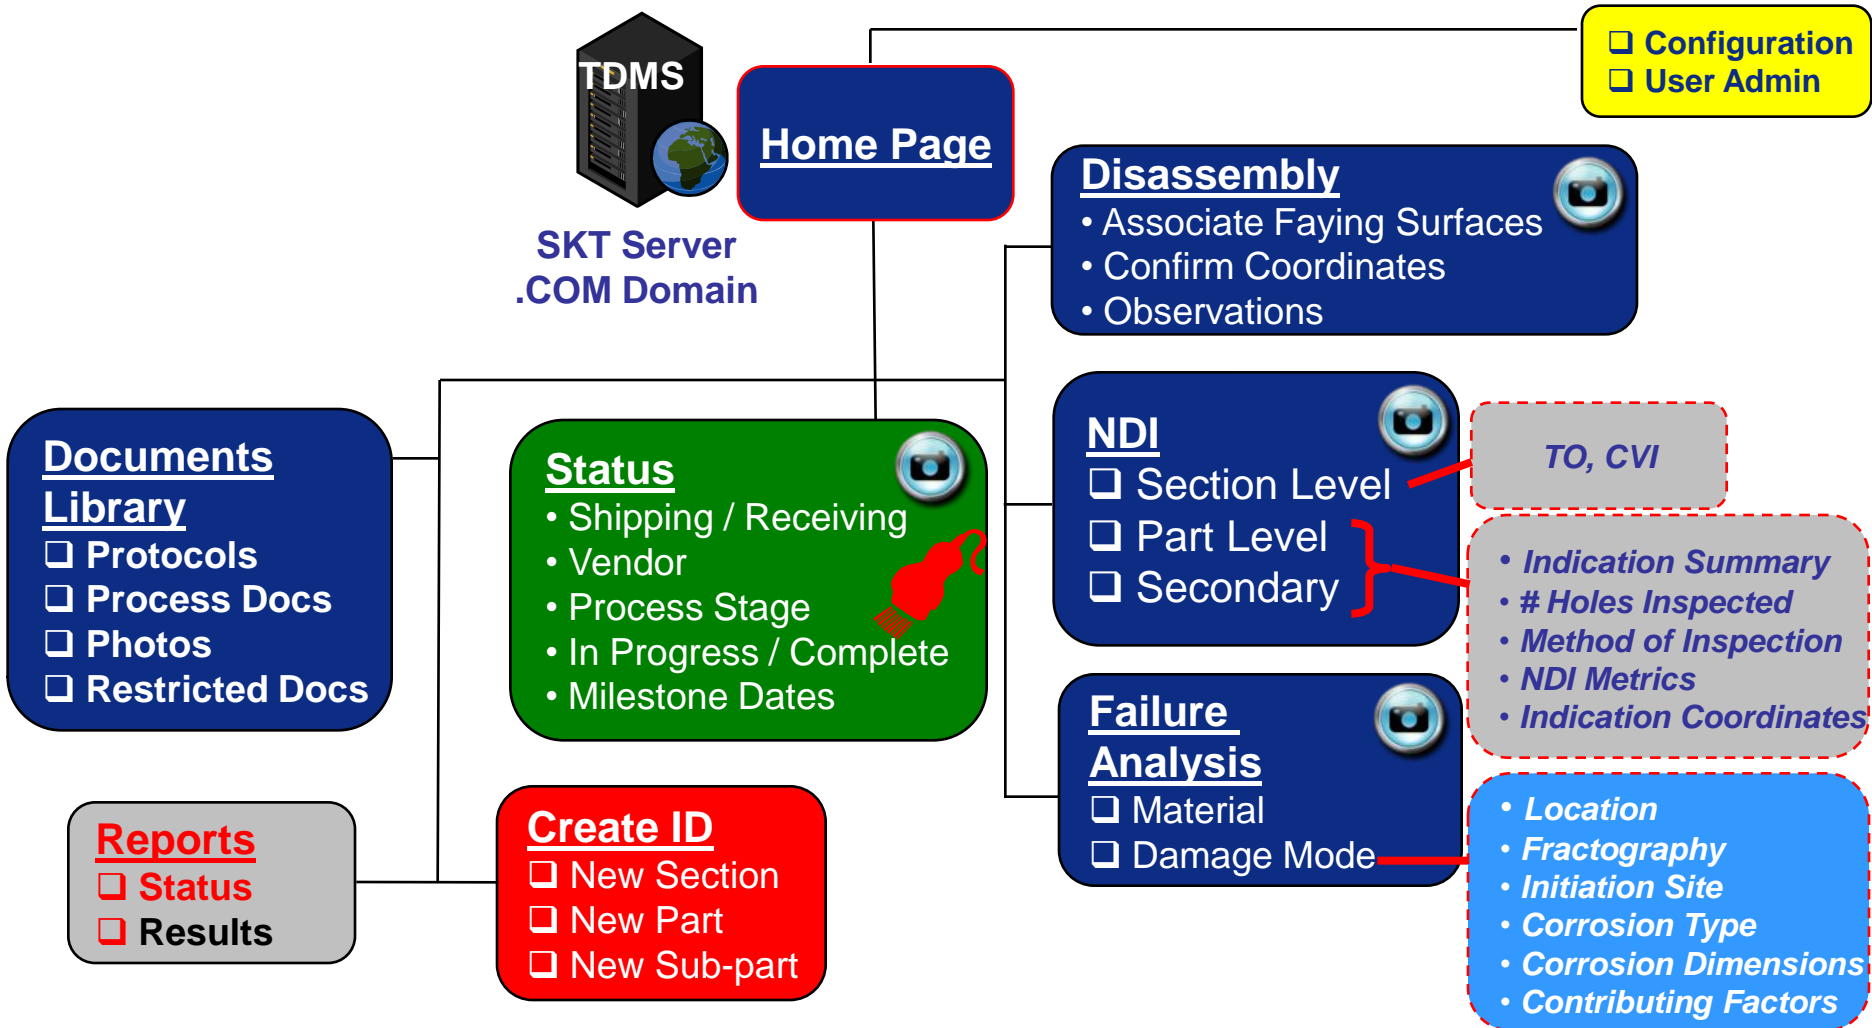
TDMS

SKT Server
.COM Domain

Home Page

❑ Configuration
❑ User Admin

Disassembly
• Associate Faying Surfaces
• Confirm Coordinates
• Observations

Documents Library
❑ Protocols
❑ Process Docs
❑ Photos
❑ Restricted Docs

Status
• Shipping / Receiving
• Vendor
• Process Stage
• In Progress / Complete
• Milestone Dates

NDI
❑ Section Level
❑ Part Level
❑ Secondary

TO, CVI

• Indication Summary
• # Holes Inspected
• Method of Inspection
• NDI Metrics
• Indication Coordinates

Failure Analysis
❑ Material
❑ Damage Mode

• Location
• Fractography
• Initiation Site
• Corrosion Type
• Corrosion Dimensions
• Contributing Factors

Reports
❑ Status
❑ Results

Create ID
❑ New Section
❑ New Part
❑ New Sub-part